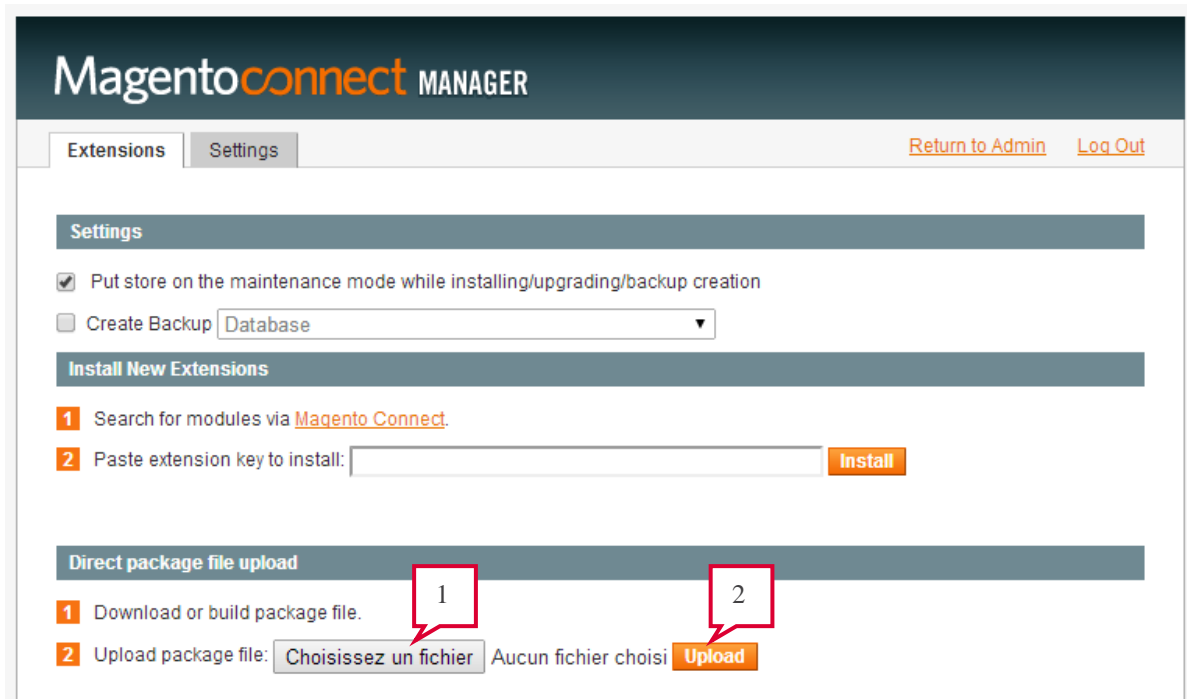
Magentoconnect MANAGER

Extensions | Settings

Return to Admin  Log Out

Settings

Put store on the maintenance mode while installing/upgrading/backup creation

Create Backup  Database

Install New Extensions

1 Search for modules via Magento Connect.

2 Paste extension key to install:  Install

Direct package file upload

1 Download or build package file.

2 Upload package file: Choisissez un fichier Aucun fichier choisi Upload

1

2